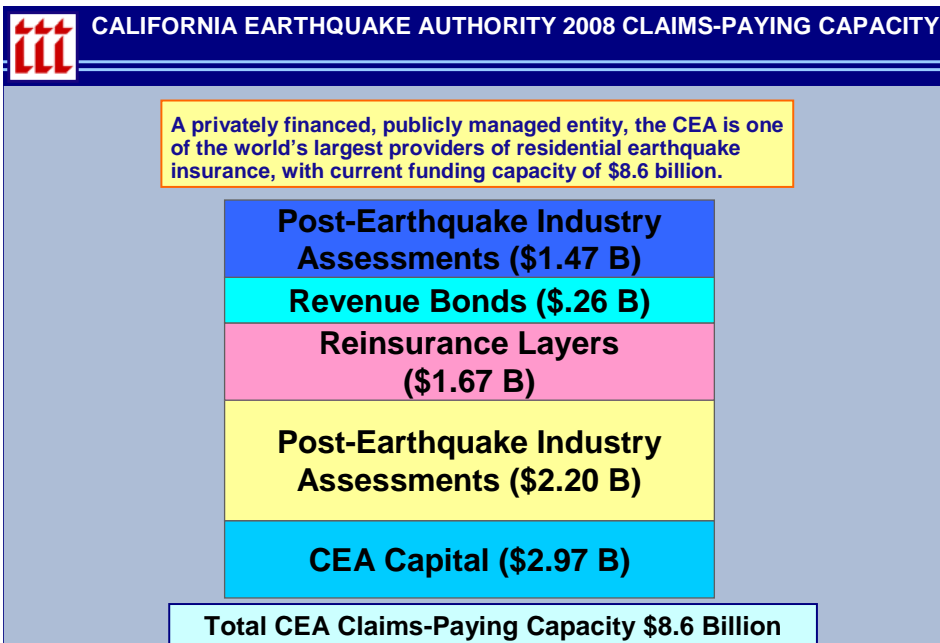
CALIFORNIA EARTHQUAKE AUTHORITY 2008 CLAIMS-PAYING CAPACITY

A privately financed, publicly managed entity, the CEA is one of the world's largest providers of residential earthquake insurance, with current funding capacity of $8.6 billion.

Post-Earthquake Industry Assessments ($1.47 B)

Revenue Bonds ($.26 B)

Reinsurance Layers ($1.67 B)

Post-Earthquake Industry Assessments ($2.20 B)

CEA Capital ($2.97 B)

Total CEA Claims-Paying Capacity $8.6 Billion